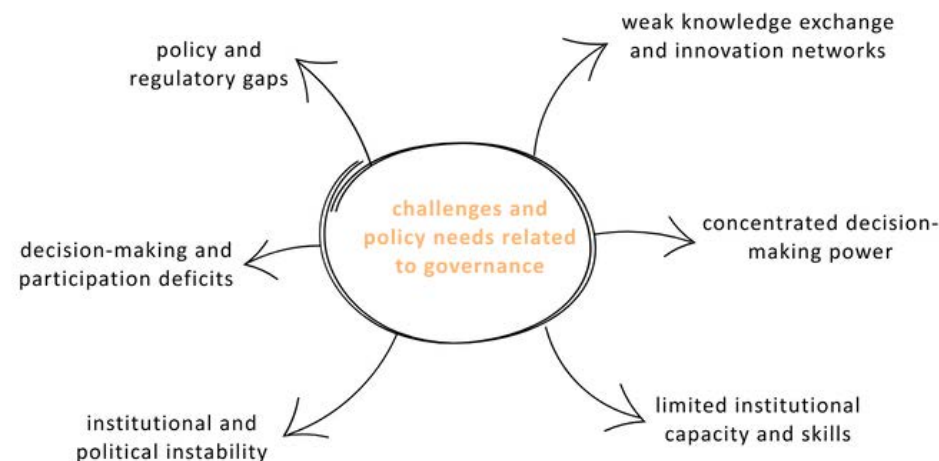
challenges and policy needs related to governance

policy and regulatory gaps

weak knowledge exchange and innovation networks

decision-making and participation deficits

concentrated decision-making power

institutional and political instability

limited institutional capacity and skills